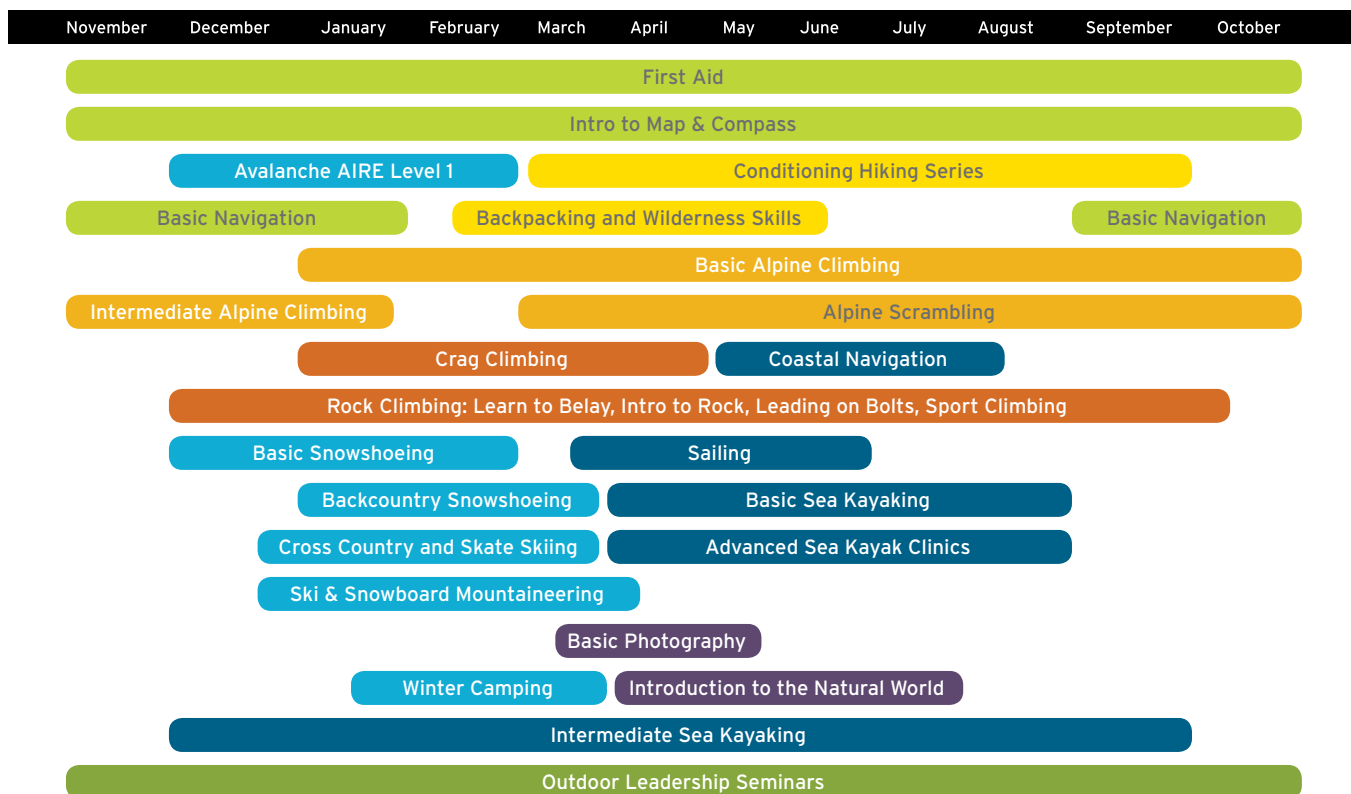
November December January February March April May June July August September October

First Aid

Intro to Map & Compass

Avalanche AIRE Level 1

Conditioning Hiking Series

Basic Navigation

Backpacking and Wilderness Skills

Basic Navigation

Basic Alpine Climbing

Intermediate Alpine Climbing

Alpine Scrambling

Crag Climbing

Coastal Navigation

Rock Climbing: Learn to Belay, Intro to Rock, Leading on Bolts, Sport Climbing

Basic Snowshoeing

Sailing

Backcountry Snowshoeing

Basic Sea Kayaking

Cross Country and Skate Skiing

Advanced Sea Kayak Clinics

Ski & Snowboard Mountaineering

Basic Photography

Winter Camping

Introduction to the Natural World

Intermediate Sea Kayaking

Outdoor Leadership Seminars